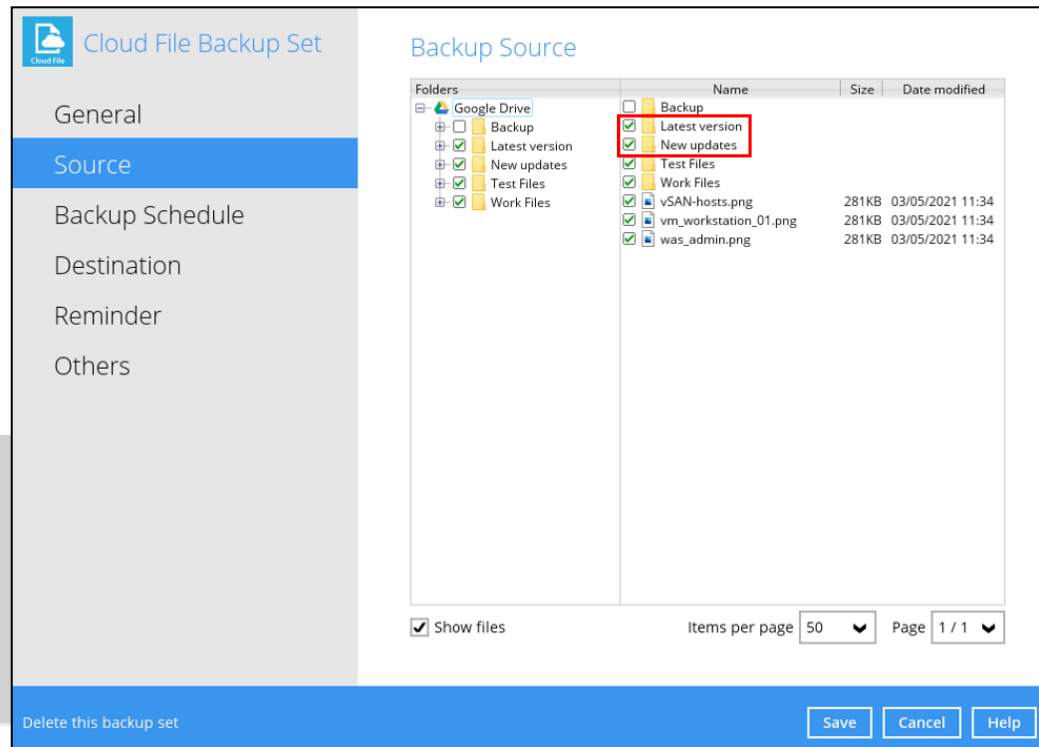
Cloud File

Cloud File Backup Set

General

Source

Backup Schedule

Destination

Reminder

Others

Backup Source

Folders

Google Drive

Backup

Latest version

New updates

Test Files

Work Files

| Name | Size | Date modified |
|---|---|---|
| Backup | | |
| Latest version | | |
| New updates | | |
| Test Files | | |
| Work Files | | |
| vSAN-hosts.png | 281KB | 03/05/2021 11:34 |
| vm_workstation_01.png | 281KB | 03/05/2021 11:34 |
| was_admin.png | 281KB | 03/05/2021 11:34 |

Show files

Items per page 50

Page 1 / 1

Delete this backup set

Save

Cancel

Help